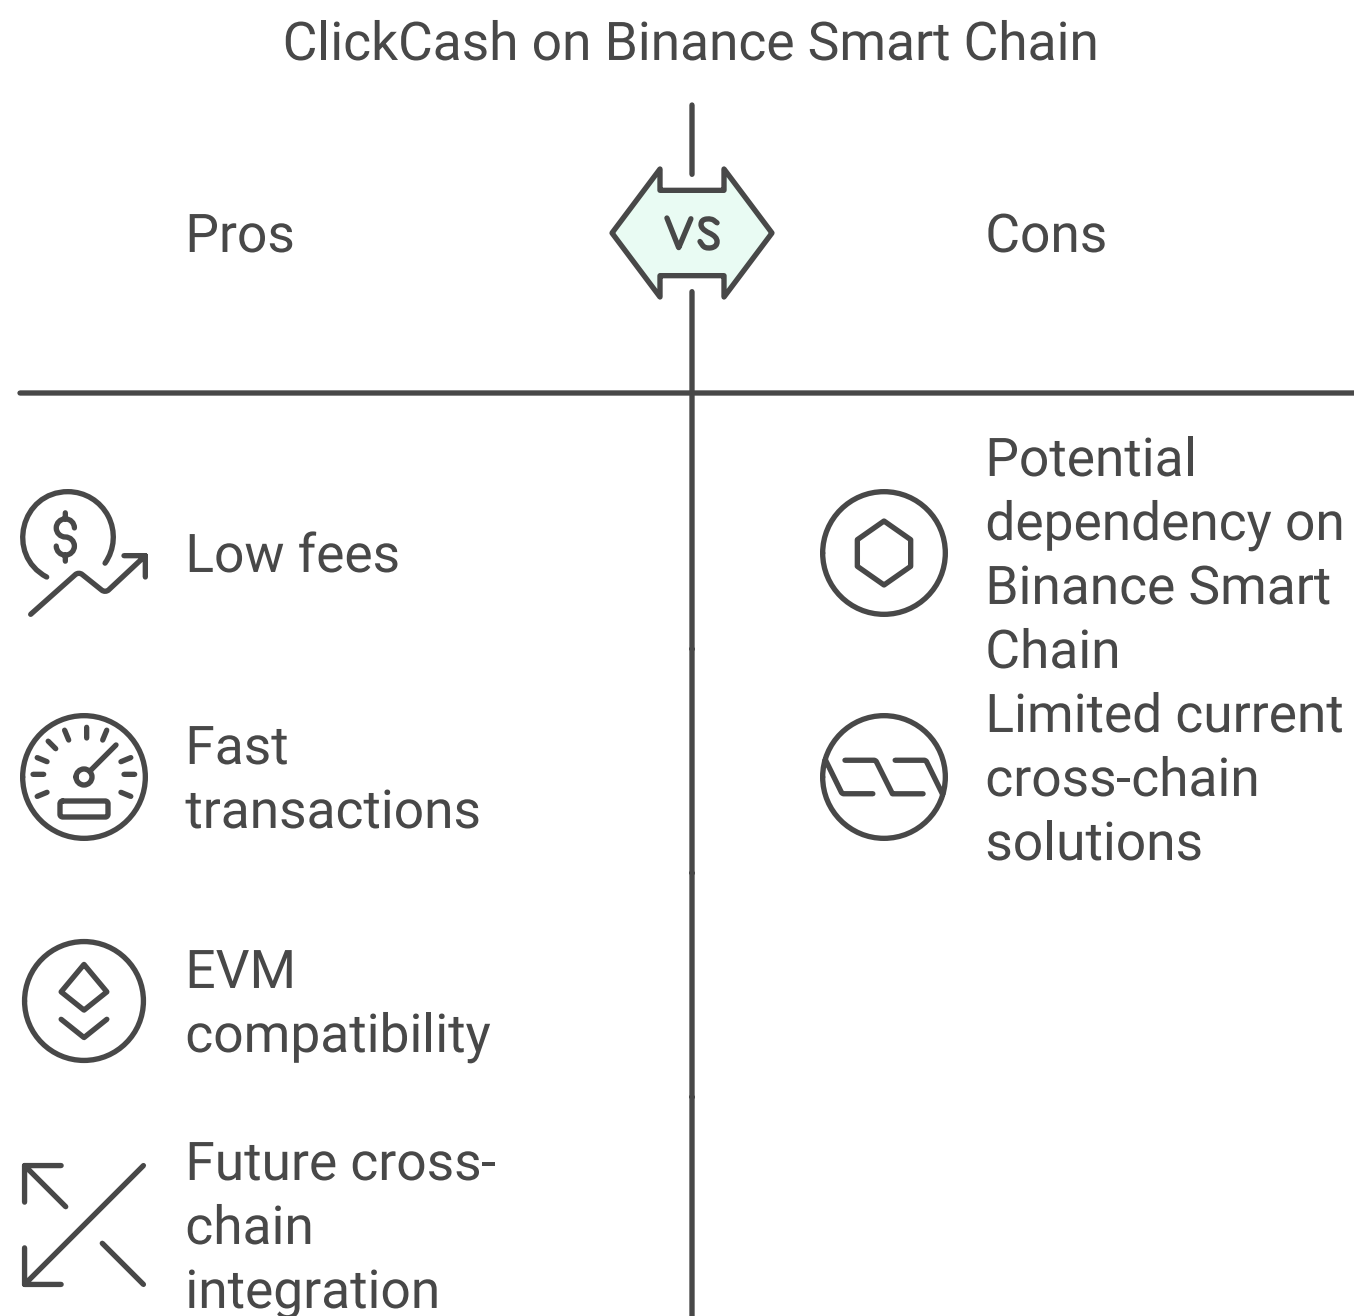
ClickCash on Binance Smart Chain

Pros

VS

Cons

Low fees

Fast transactions

EVM compatibility

Future cross-chain integration

Potential dependency on Binance Smart Chain

Limited current cross-chain solutions